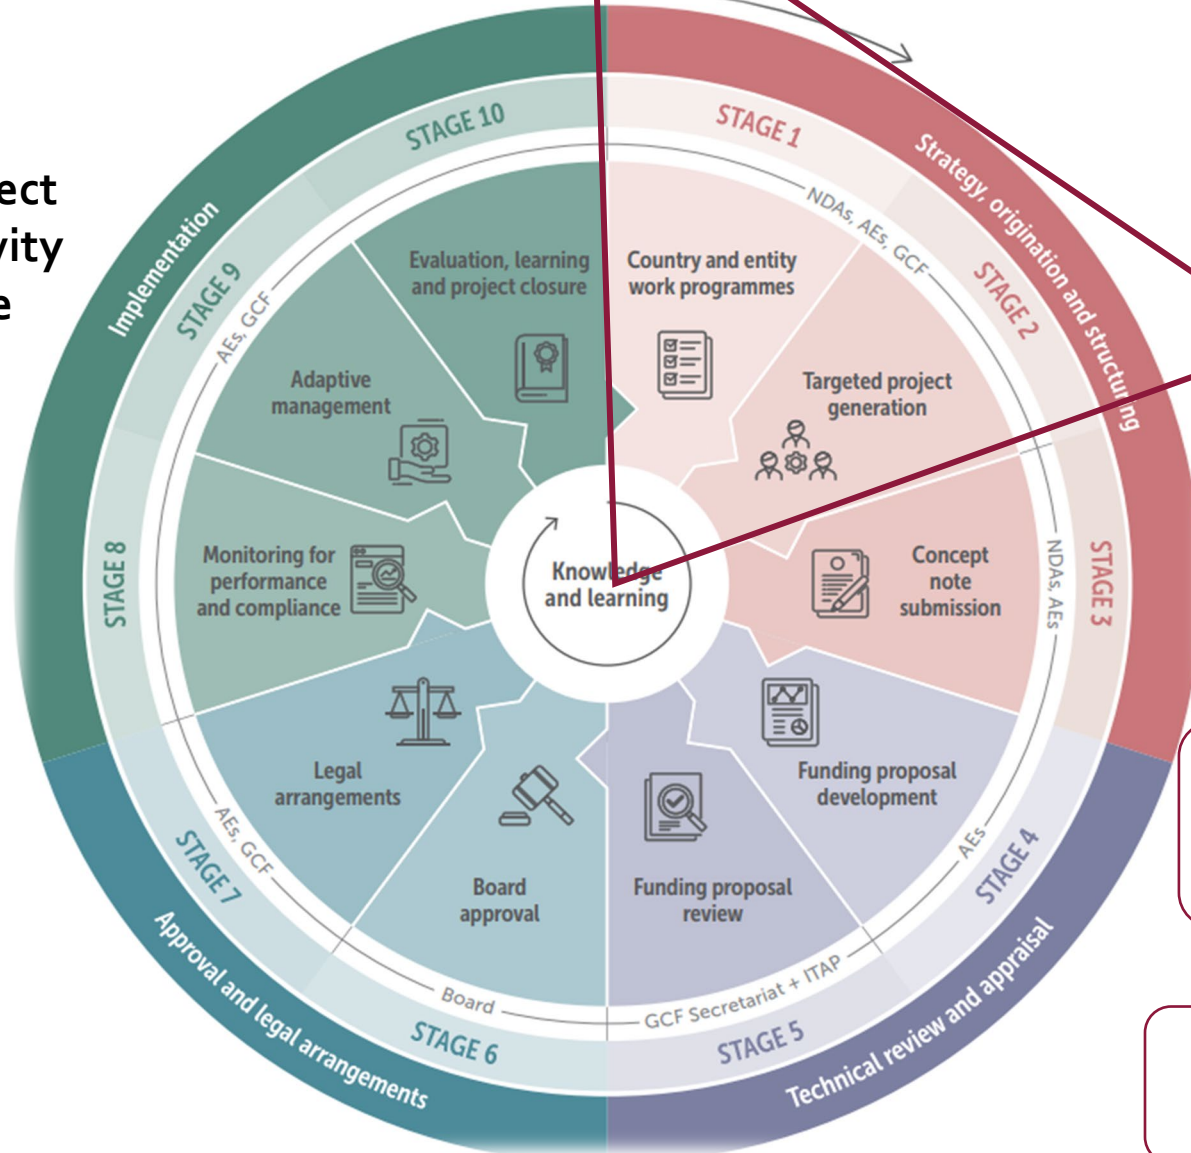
ect
vity
e

Implementation

STAGE 10

Evaluation, learning and project closure

STAGE 1

Strategy, origination and structuring

NDAs, AEs, GCF

Country and entity work programmes

STAGE 2

Targeted project generation

STAGE 9

AEs, GCF

Adaptive management

STAGE 8

Monitoring for performance and compliance

Knowledge and learning

Concept note submission

NDAs, AEs

STAGE 3

Legal arrangements

Funding proposal development

AEs

STAGE 4

AEs, GCF

STAGE 7

Board approval

Funding proposal review

Approval and legal arrangements

Board

STAGE 6

GCF Secretariat + ITAP

STAGE 5

Technical review and appraisal